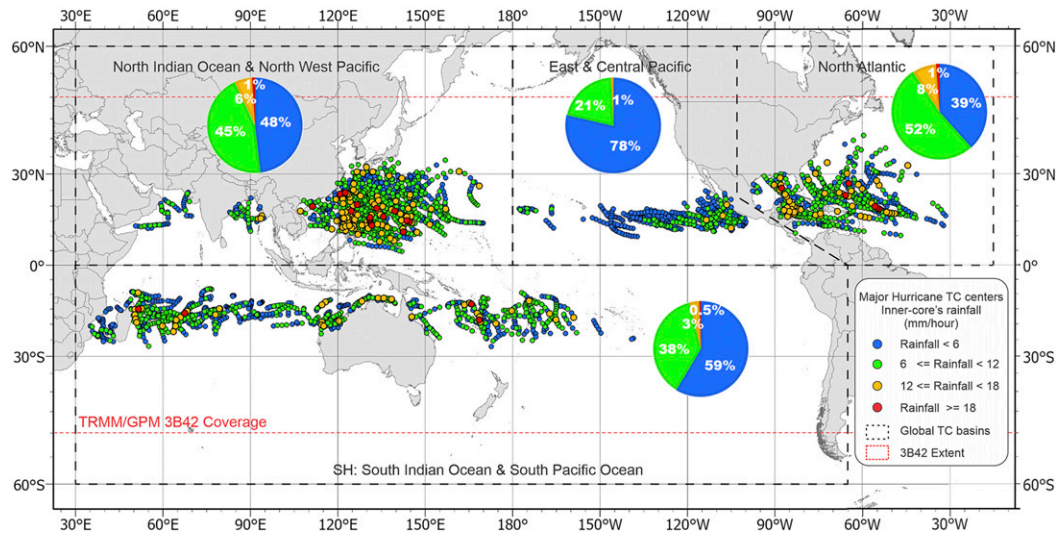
30ºE 60ºE 90ºE 120ºE 150ºE 180º 150ºW 120ºW 90ºW 60ºW 30ºW

60ºN 30ºN 0º 30ºS 60ºS

North Indian Ocean & North West Pacific

1%
6%
45%
48%

East & Central Pacific

1%
21%
78%

North Atlantic

1%
8%
52%
39%

0.5%
3%
38%
59%

Major Hurricane TC centers
Inner-core's rainfall
(mm/hour)

Rainfall < 6
6 <= Rainfall < 12
12 <= Rainfall < 18
Rainfall >= 18
Global TC basins
3B42 Extent

TRMM/GPM 3B42 Coverage

SH: South Indian Ocean & South Pacific Ocean

30ºE 60ºE 90ºE 120ºE 150ºE 180º 150ºW 120ºW 90ºW 60ºW 30ºW

60ºN 30ºN 0º 30ºS 60ºS